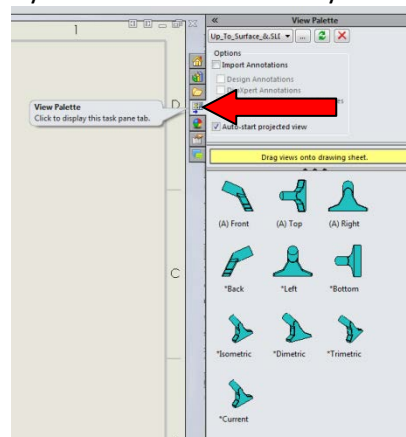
1

D

C

View Palette
Click to display this task pane tab.

«
View Palette
Up_To_Surface_&.SLI
...
Options
Import Annotations
Design Annotations
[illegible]Xpert Annotations
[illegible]es
Auto-start projected view

Drag views onto drawing sheet.

(A) Front
(A) Top
(A) Right
*Back
*Left
*Bottom
*Isometric
*Dimetric
*Trimetric
*Current